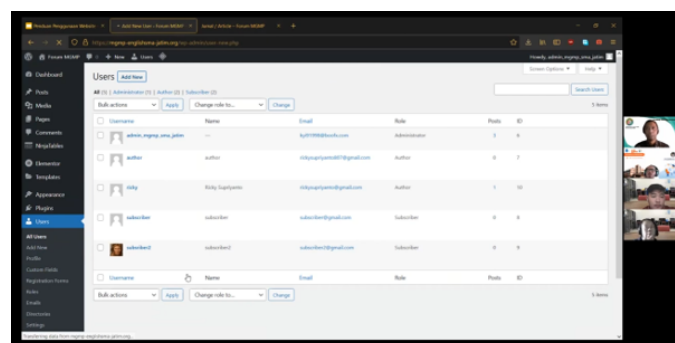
Panduan Penggunaan Website × | Add New User ‹ Forum MGMP × | Jurnal / Article - Forum MGMP × | +

https://mgmp-englishsma-jatim.org/wp-admin/users.php

Forum MGMP | 0 | + New | Users

Howdy, admin_mgmp_sma_jatim

Screen Options ▾ | Help ▾

Dashboard
Posts
Media
Pages
Comments
NinjaTables
Elementor
Templates
Appearance
Plugins
Users
All Users
Add New
Profile
Custom Fields
Registration Forms
Roles
Emails
Directories
Settings

Users Add New

All (5) | Administrator (1) | Author (2) | Subscriber (2)

Search Users

Bulk actions | Apply | Change role to... | Change

5 items

| | Username | Name | Email | Role | Posts | ID |
|---|---|---|---|---|---|---|
| | admin_mgmp_sma_jatim | — | kp91998@bsrfs.com | Administrator | 3 | 6 |
| | author | author | rickysupriyanto87@gmail.com | Author | 0 | 7 |
| | ricky | Ricky Supriyanto | rickysupriyanto@gmail.com | Author | 1 | 10 |
| | subscriber | subscriber | subscriber@gmail.com | Subscriber | 0 | 8 |
| | subscriber2 | subscriber2 | subscriber2@gmail.com | Subscriber | 0 | 9 |
| | Username | Name | Email | Role | Posts | ID |

Bulk actions | Apply | Change role to... | Change

5 items

Transferring data from mgmp-englishsma-jatim.org...